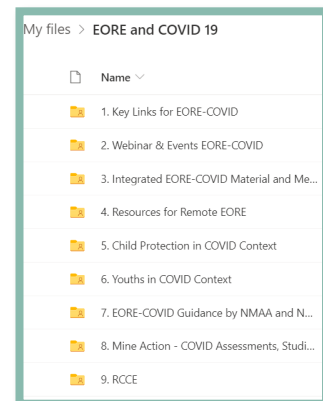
My files > **EORE and COVID 19**

Name

1. Key Links for EORE-COVID
2. Webinar & Events EORE-COVID
3. Integrated EORE-COVID Material and Me...
4. Resources for Remote EORE
5. Child Protection in COVID Context
6. Youths in COVID Context
7. EORE-COVID Guidance by NMAA and N...
8. Mine Action - COVID Assessments, Studi...
9. RCCE